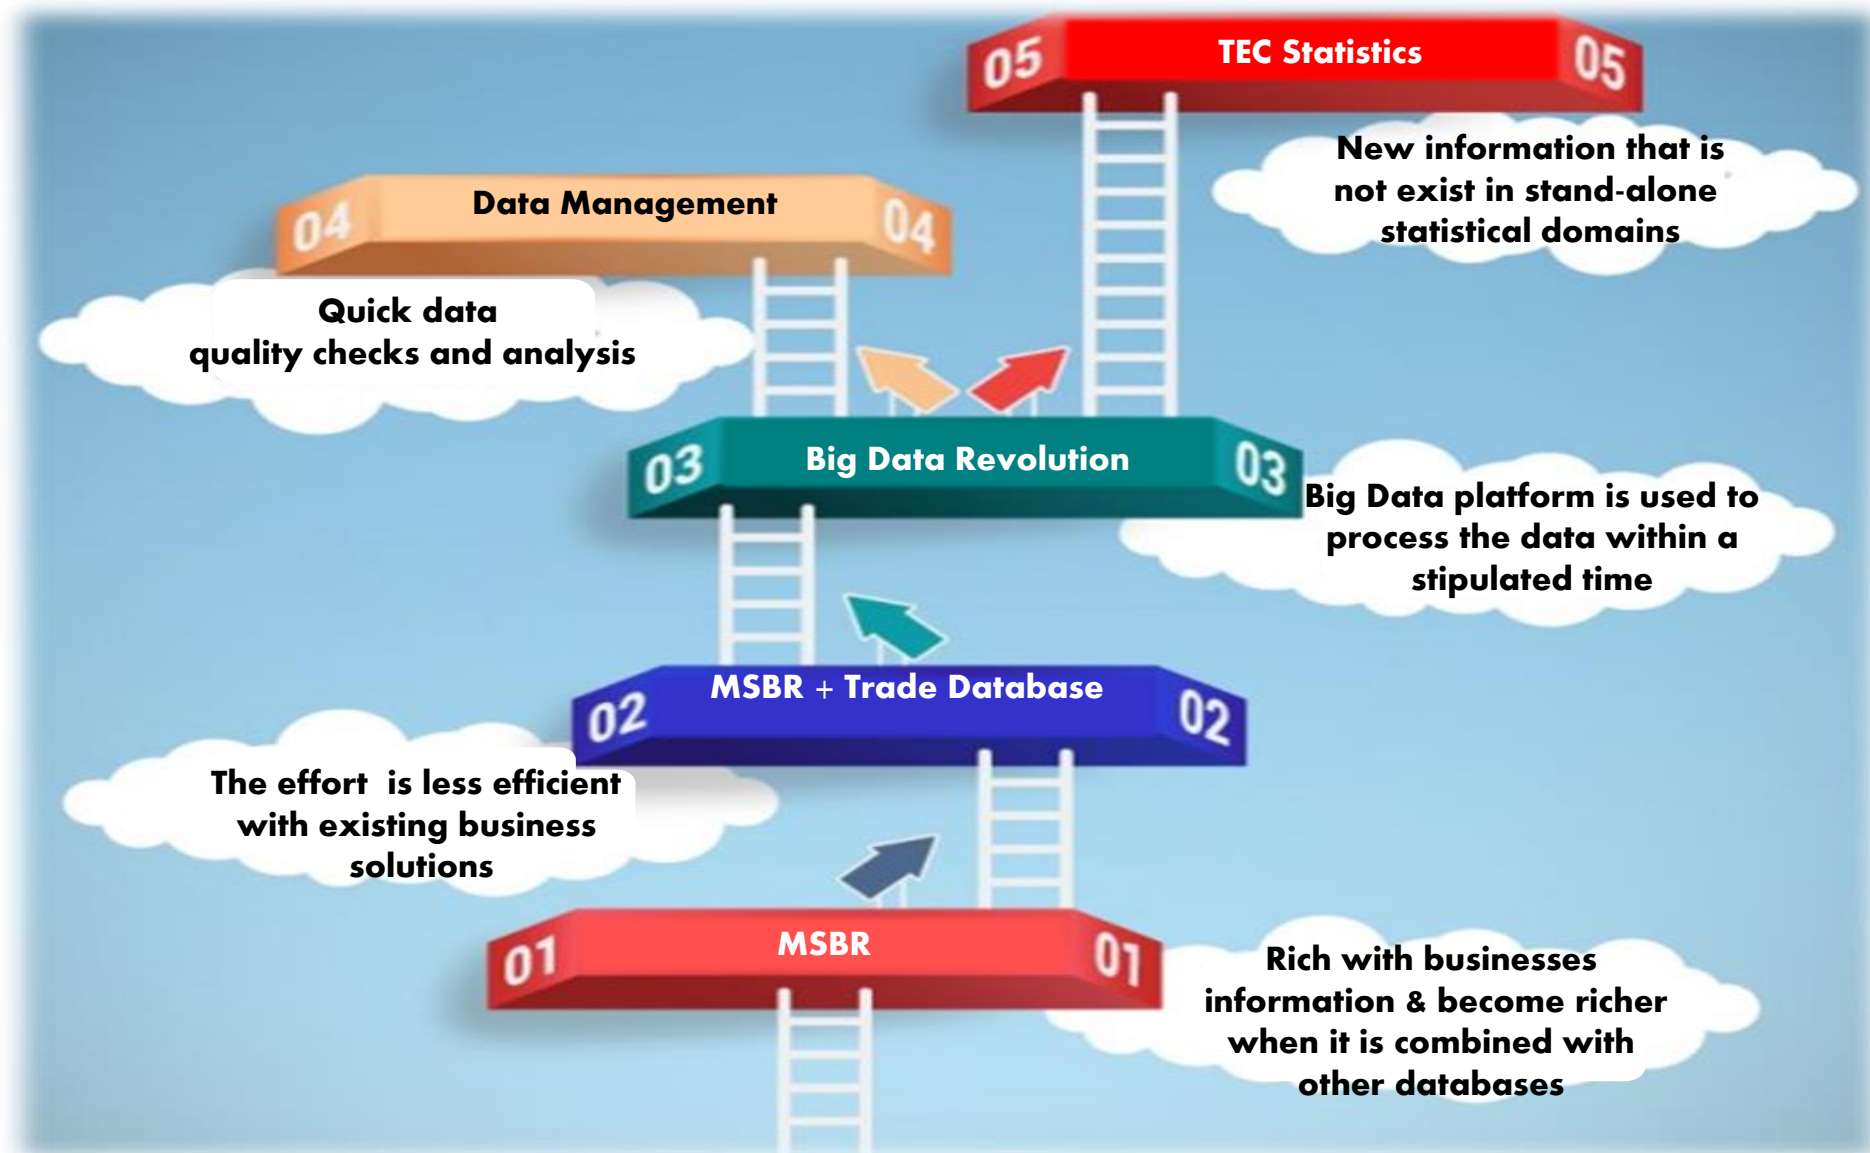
05 TEC Statistics 05

New information that is not exist in stand-alone statistical domains

04 Data Management 04

Quick data quality checks and analysis

03 Big Data Revolution 03

Big Data platform is used to process the data within a stipulated time

02 MSBR + Trade Database 02

The effort is less efficient with existing business solutions

01 MSBR 01

Rich with businesses information & become richer when it is combined with other databases